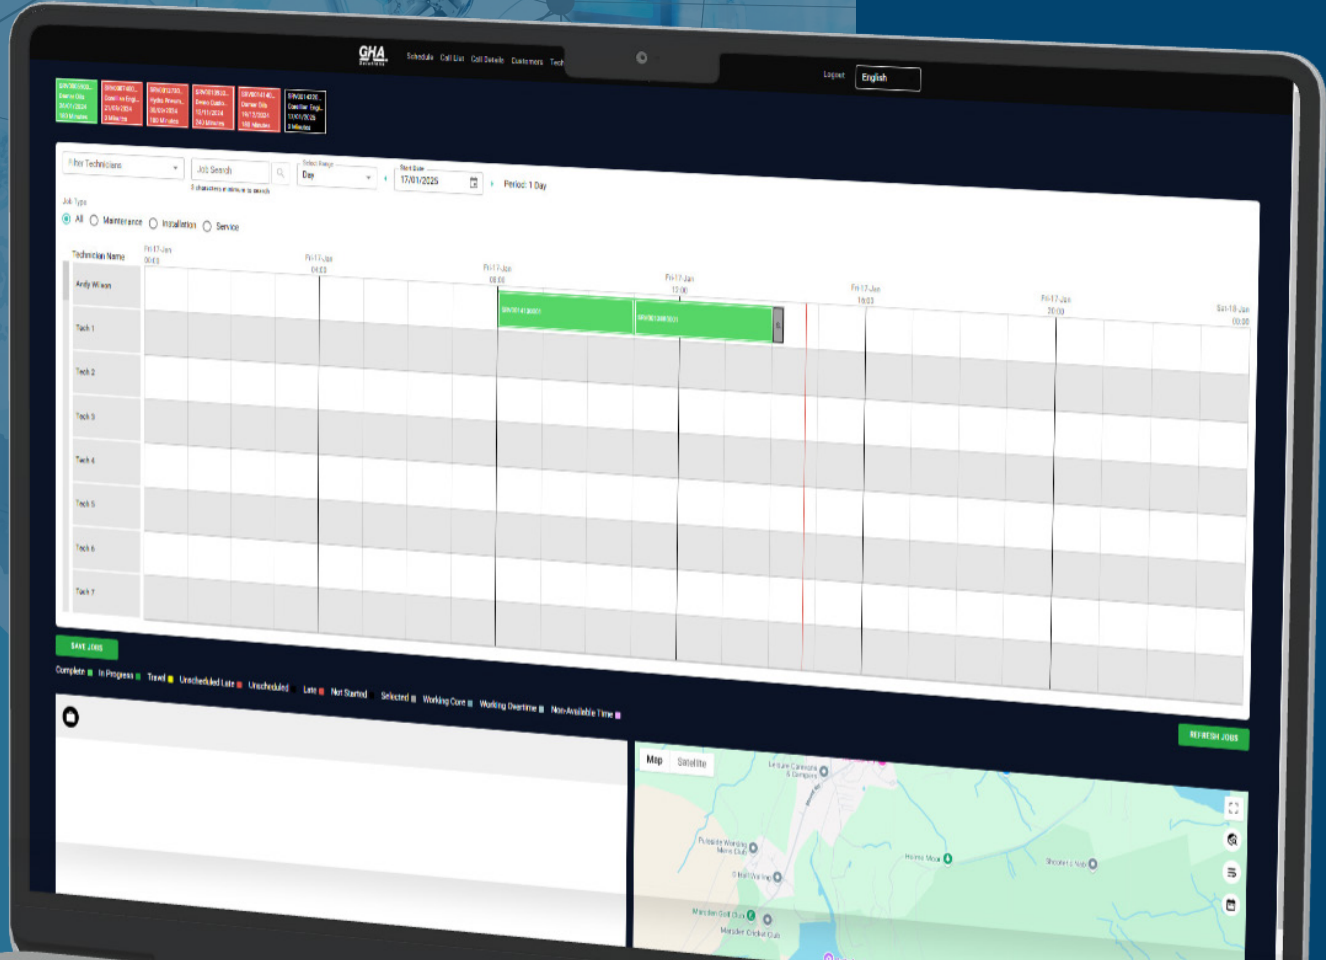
GHA Solutions

Schedule Call List Call Details Customers Tech

Logout English

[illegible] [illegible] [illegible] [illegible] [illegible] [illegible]

Filter Technicians Job Search Select Range Day Start Date 17/01/2025 Period: 1 Day

3 characters minimum to search

Job Type
All Maintenance Installation Service

| Technician Name | Fri 17-Jan 00:00 | Fri 17-Jan 04:00 | Fri 17-Jan 08:00 | Fri 17-Jan 12:00 | Fri 17-Jan 16:00 | Fri 17-Jan 20:00 | Sat 18-Jan 00:00 |
|---|---|---|---|---|---|---|---|
| Andy Wilson | | | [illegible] | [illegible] | | | |
| Tech 1 | | | | | | | |
| Tech 2 | | | | | | | |
| Tech 3 | | | | | | | |
| Tech 4 | | | | | | | |
| Tech 5 | | | | | | | |
| Tech 6 | | | | | | | |
| Tech 7 | | | | | | | |

SAVE JOBS

Complete In Progress Travel Unscheduled Late Unscheduled Late Not Started Selected Working Conf Working Overtime Non-Available Time

REFRESH JOBS

Map Satellite

Leisure Caravans & Campers

Pulpside Working Mens Club

Holme Moor

Shooters Nab

Marsden Golf Club

Marsden Cricket Club